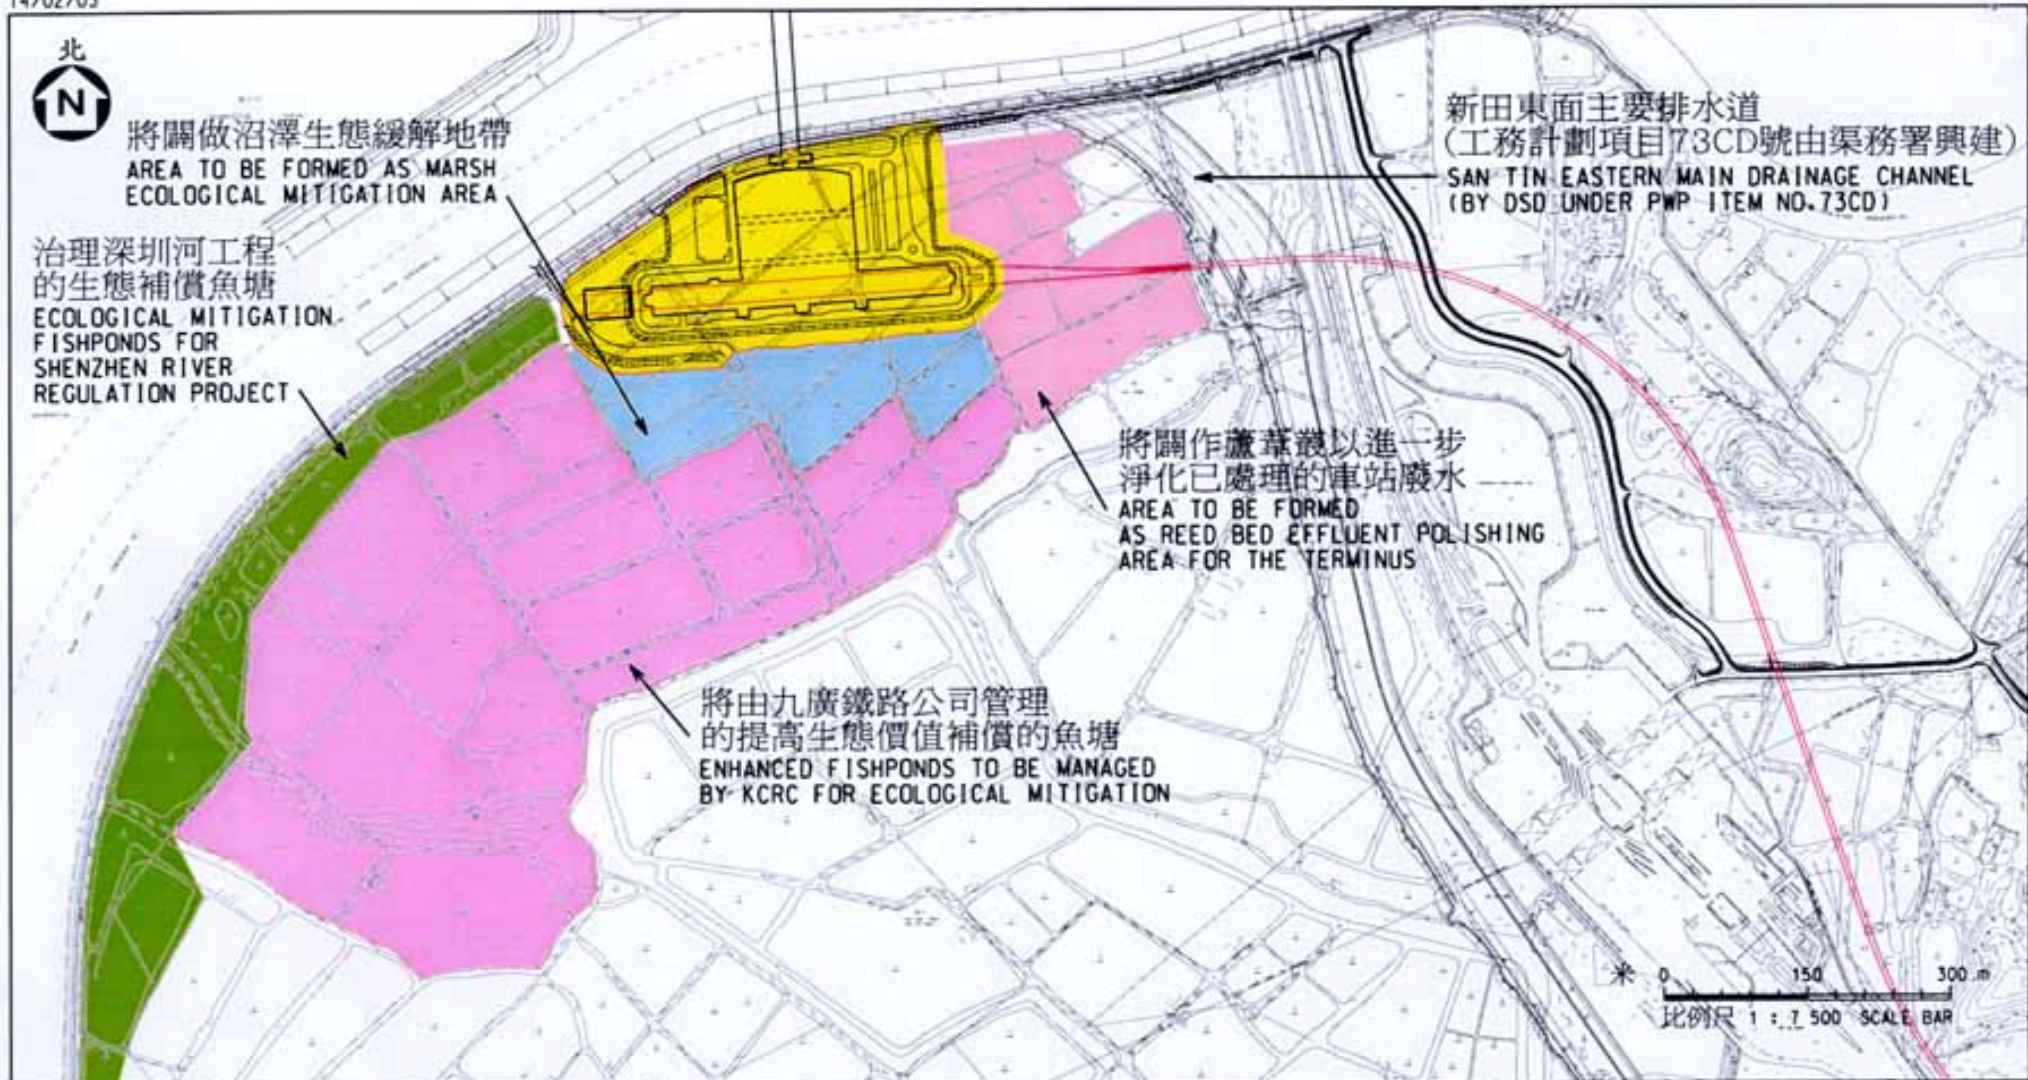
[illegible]

北
N

將闢做沼澤生態緩解地帶
AREA TO BE FORMED AS MARSH ECOLOGICAL MITIGATION AREA

新田東面主要排水道
(工務計劃項目73CD號由渠務署興建)
SAN TIN EASTERN MAIN DRAINAGE CHANNEL
(BY DSD UNDER PWP ITEM NO.73CD)

治理深圳河工程的生態補償魚塘
ECOLOGICAL MITIGATION FISHPONDS FOR SHENZHEN RIVER REGULATION PROJECT

將闢作蘆葦叢以進一步淨化已處理的車站廢水
AREA TO BE FORMED AS REED BED EFFLUENT POLISHING AREA FOR THE TERMINUS

將由九廣鐵路公司管理的提高生態價值補償的魚塘
ENHANCED FISHPONDS TO BE MANAGED BY KCRC FOR ECOLOGICAL MITIGATION

米 0 150 300 m
比例尺 1 : 7 500 SCALE BAR